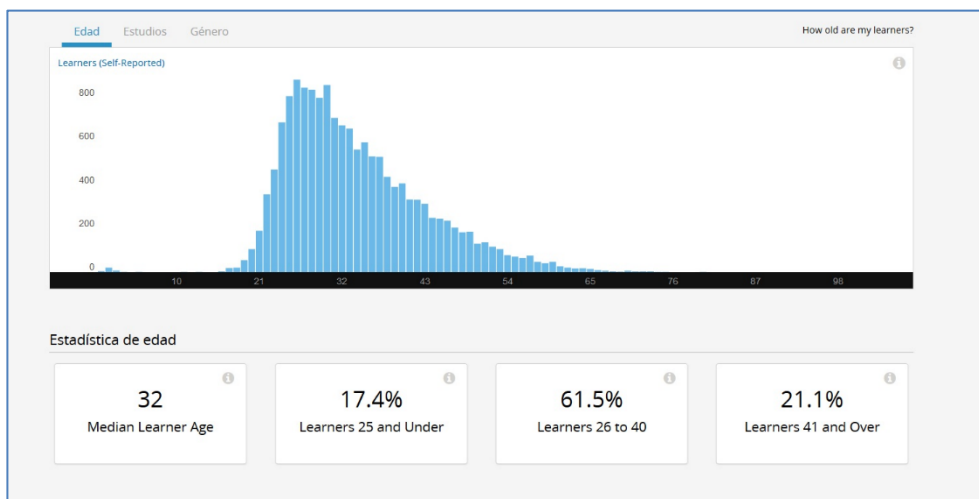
Edad Estudios Género

How old are my learners?

Learners (Self-Reported)

800
600
400
200
0

10 21 32 43 54 65 76 87 98

Estadística de edad

32
Median Learner Age

17.4%
Learners 25 and Under

61.5%
Learners 26 to 40

21.1%
Learners 41 and Over